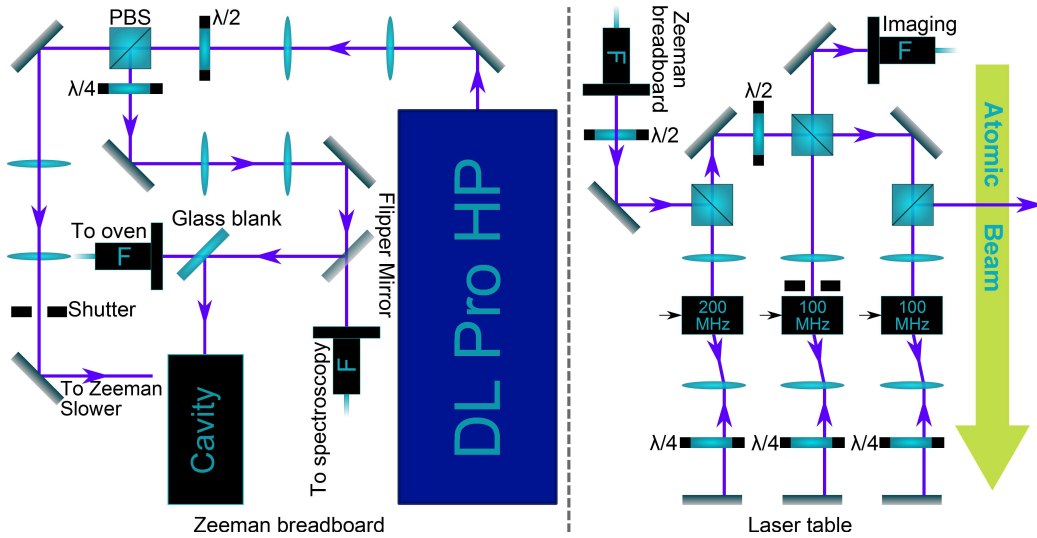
PBS

λ/2

λ/4

Glass blank

To oven

F

Shutter

To Zeeman Slower

Cavity

Flipper Mirror

F

To spectroscopy

DL Pro HP

Zeeman breadboard

Zeeman breadboard

F

λ/2

λ/2

Imaging

F

Atomic Beam

200 MHz

100 MHz

100 MHz

λ/4

λ/4

λ/4

Laser table